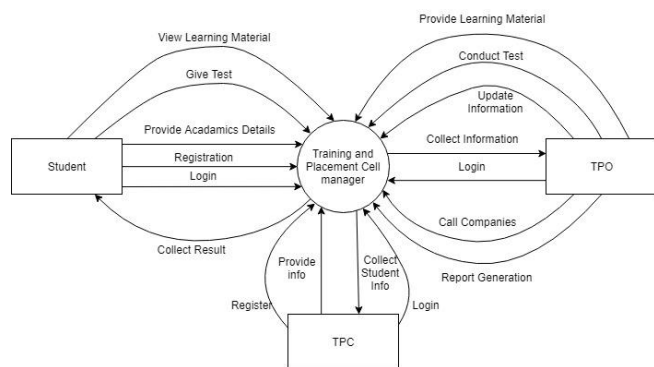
View Learning Material

Give Test

Provide Acadamics Details

Registration

Login

Student

Collect Result

Provide Learning Material

Conduct Test

Update Information

Collect Information

Login

TPO

Call Companies

Report Generation

Training and Placement Cell manager

Provide info

Register

Collect Student Info

Login

TPC